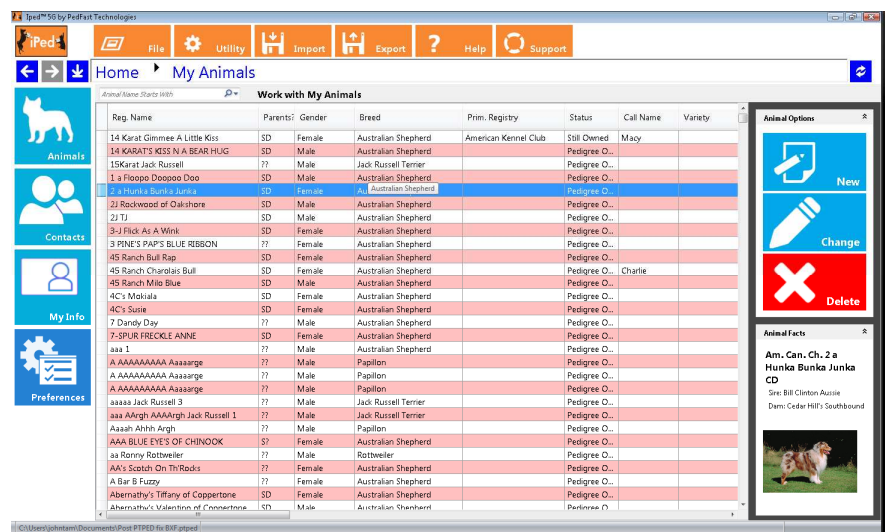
Iped™ 5G by PedFast Technologies

iPed

File
Utility
Import
Export
Help
Support

Home ▸ My Animals

Animal Name Starts With

Work with My Animals

Animals
Contacts
My Info
Preferences

| Reg. Name | Parents? | Gender | Breed | Prim. Registry | Status | Call Name | Variety |
|---|---|---|---|---|---|---|---|
| 14 Karat Gimmee A Little Kiss | SD | Female | Australian Shepherd | American Kennel Club | Still Owned | Macy | |
| 14 KARAT'S KISS N A BEAR HUG | SD | Male | Australian Shepherd | | Pedigree O... | | |
| 15Karat Jack Russell | ?? | Male | Jack Russell Terrier | | Pedigree O... | | |
| 1 a Floopo Doopoo Doo | SD | Male | Australian Shepherd | | Pedigree O... | | |
| 2 a Hunka Bunka Junka | SD | Female | Au Australian Shepherd | | Pedigree O... | | |
| 2J Rockwood of Oakshore | SD | Male | Australian Shepherd | | Pedigree O... | | |
| 2J TJ | SD | Male | Australian Shepherd | | Pedigree O... | | |
| 3-J Flick As A Wink | SD | Female | Australian Shepherd | | Pedigree O... | | |
| 3 PINE'S PAP'S BLUE RIBBON | ?? | Female | Australian Shepherd | | Pedigree O... | | |
| 45 Ranch Bull Rap | SD | Female | Australian Shepherd | | Pedigree O... | | |
| 45 Ranch Charolais Bull | SD | Male | Australian Shepherd | | Pedigree O... | Charlie | |
| 45 Ranch Milo Blue | SD | Male | Australian Shepherd | | Pedigree O... | | |
| 4C's Makiala | SD | Female | Australian Shepherd | | Pedigree O... | | |
| 4C's Susie | SD | Female | Australian Shepherd | | Pedigree O... | | |
| 7 Dandy Day | ?? | Male | Australian Shepherd | | Pedigree O... | | |
| 7-SPUR FRECKLE ANNE | SD | Female | Australian Shepherd | | Pedigree O... | | |
| aaa 1 | ?? | Male | Australian Shepherd | | Pedigree O... | | |
| A AAAAAAAAA Aaaaarge | ?? | Male | Papillon | | Pedigree O... | | |
| A AAAAAAAAA Aaaaarge | ?? | Male | Papillon | | Pedigree O... | | |
| A AAAAAAAAA Aaaaarge | ?? | Male | Papillon | | Pedigree O... | | |
| aaaaa Jack Russell 3 | ?? | Male | Jack Russell Terrier | | Pedigree O... | | |
| aaa AArgh AAAArgh Jack Russell 1 | ?? | Male | Jack Russell Terrier | | Pedigree O... | | |
| Aaaah Ahhh Argh | ?? | Male | Papillon | | Pedigree O... | | |
| AAA BLUE EYE'S OF CHINOOK | S? | Female | Australian Shepherd | | Pedigree O... | | |
| aa Ronny Rottweiler | ?? | Male | Rottweiler | | Pedigree O... | | |
| AA's Scotch On Th'Rocks | ?? | Female | Australian Shepherd | | Pedigree O... | | |
| A Bar B Fuzzy | ?? | Female | Australian Shepherd | | Pedigree O... | | |
| Abernathy's Tiffany of Coppertone | SD | Female | Australian Shepherd | | Pedigree O... | | |
| Abernathy's Valentino of Coppertone | SD | Male | Australian Shepherd | | Pedigree O... | | |

Animal Options
New
Change
Delete

Animal Facts
Am. Can. Ch. 2 a Hunka Bunka Junka CD
Sire: Bill Clinton Aussie
Dam: Cedar Hill's Southbound

C:\Users\johntam\Documents\Post PTPED fix BXF.ptped